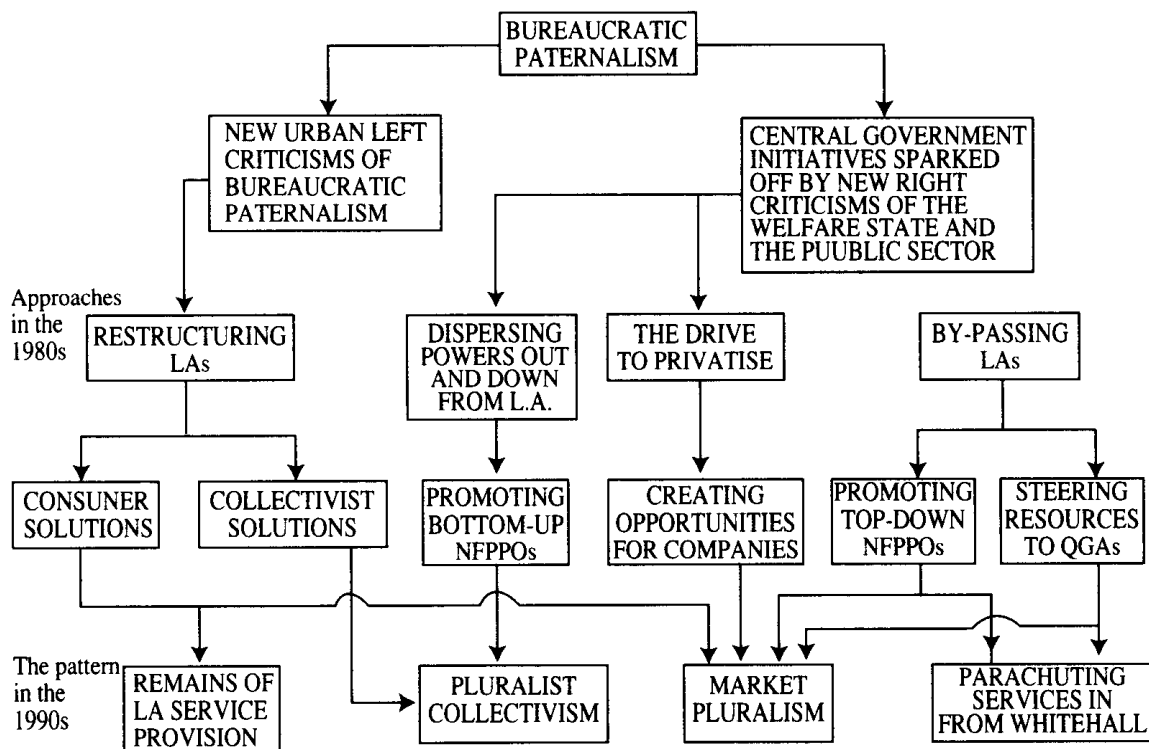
BUREAUCRATIC PATERNALISM

NEW URBAN LEFT CRITICISMS OF BUREAUCRATIC PATERNALISM

CENTRAL GOVERNMENT INITIATIVES SPARKED OFF BY NEW RIGHT CRITICISMS OF THE WELFARE STATE AND THE PUUBLIC SECTOR

Approaches in the 1980s

RESTRUCTURING LAs

DISPERSING POWERS OUT AND DOWN FROM L.A.

THE DRIVE TO PRIVATISE

BY-PASSING LAs

CONSUNER SOLUTIONS

COLLECTIVIST SOLUTIONS

PROMOTING BOTTOM-UP NFPPOs

CREATING OPPORTUNITIES FOR COMPANIES

PROMOTING TOP-DOWN NFPPOs

STEERING RESOURCES TO QGAs

The pattern in the 1990s

REMAINS OF LA SERVICE PROVISION

PLURALIST COLLECTIVISM

MARKET PLURALISM

PARACHUTING SERVICES IN FROM WHITEHALL